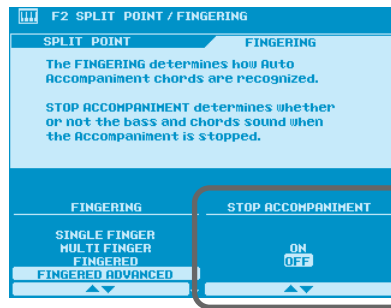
F2 SPLIT POINT / FINGERING

SPLIT POINT
FINGERING

The FINGERING determines how Auto Accompaniment chords are recognized.

STOP ACCOMPANIMENT determines whether or not the bass and chords sound when the Accompaniment is stopped.

FINGERING
SINGLE FINGER
MULTI FINGER
FINGERED
FINGERED ADVANCED
▲▼

STOP ACCOMPANIMENT
ON
OFF
▲▼